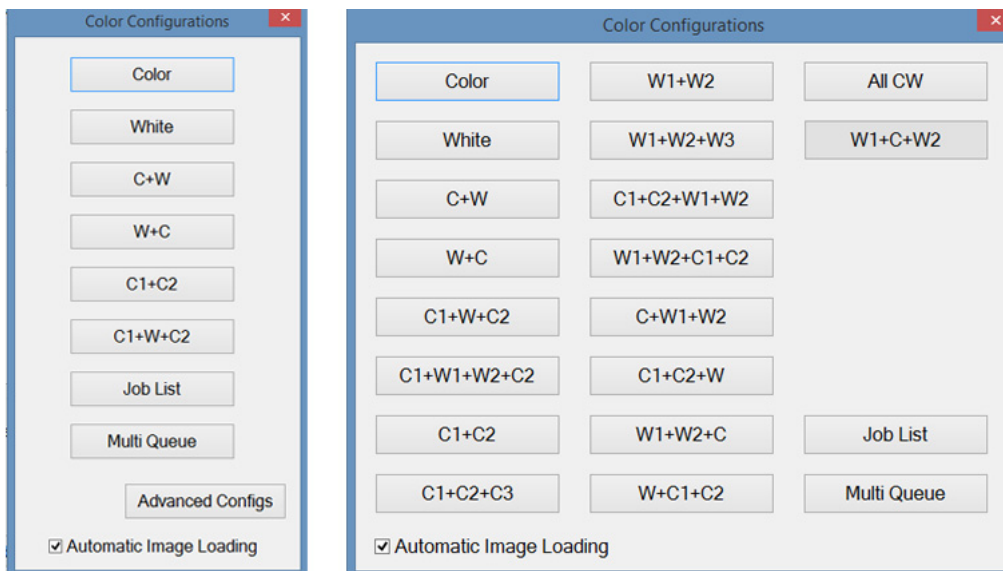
Color Configurations

Color

White

C+W

W+C

C1+C2

C1+W+C2

Job List

Multi Queue

Advanced Configs

☑ Automatic Image Loading

Color Configurations

Color

White

C+W

W+C

C1+W+C2

C1+W1+W2+C2

C1+C2

C1+C2+C3

W1+W2

W1+W2+W3

C1+C2+W1+W2

W1+W2+C1+C2

C+W1+W2

C1+C2+W

W1+W2+C

W+C1+C2

All CW

W1+C+W2

Job List

Multi Queue

☑ Automatic Image Loading